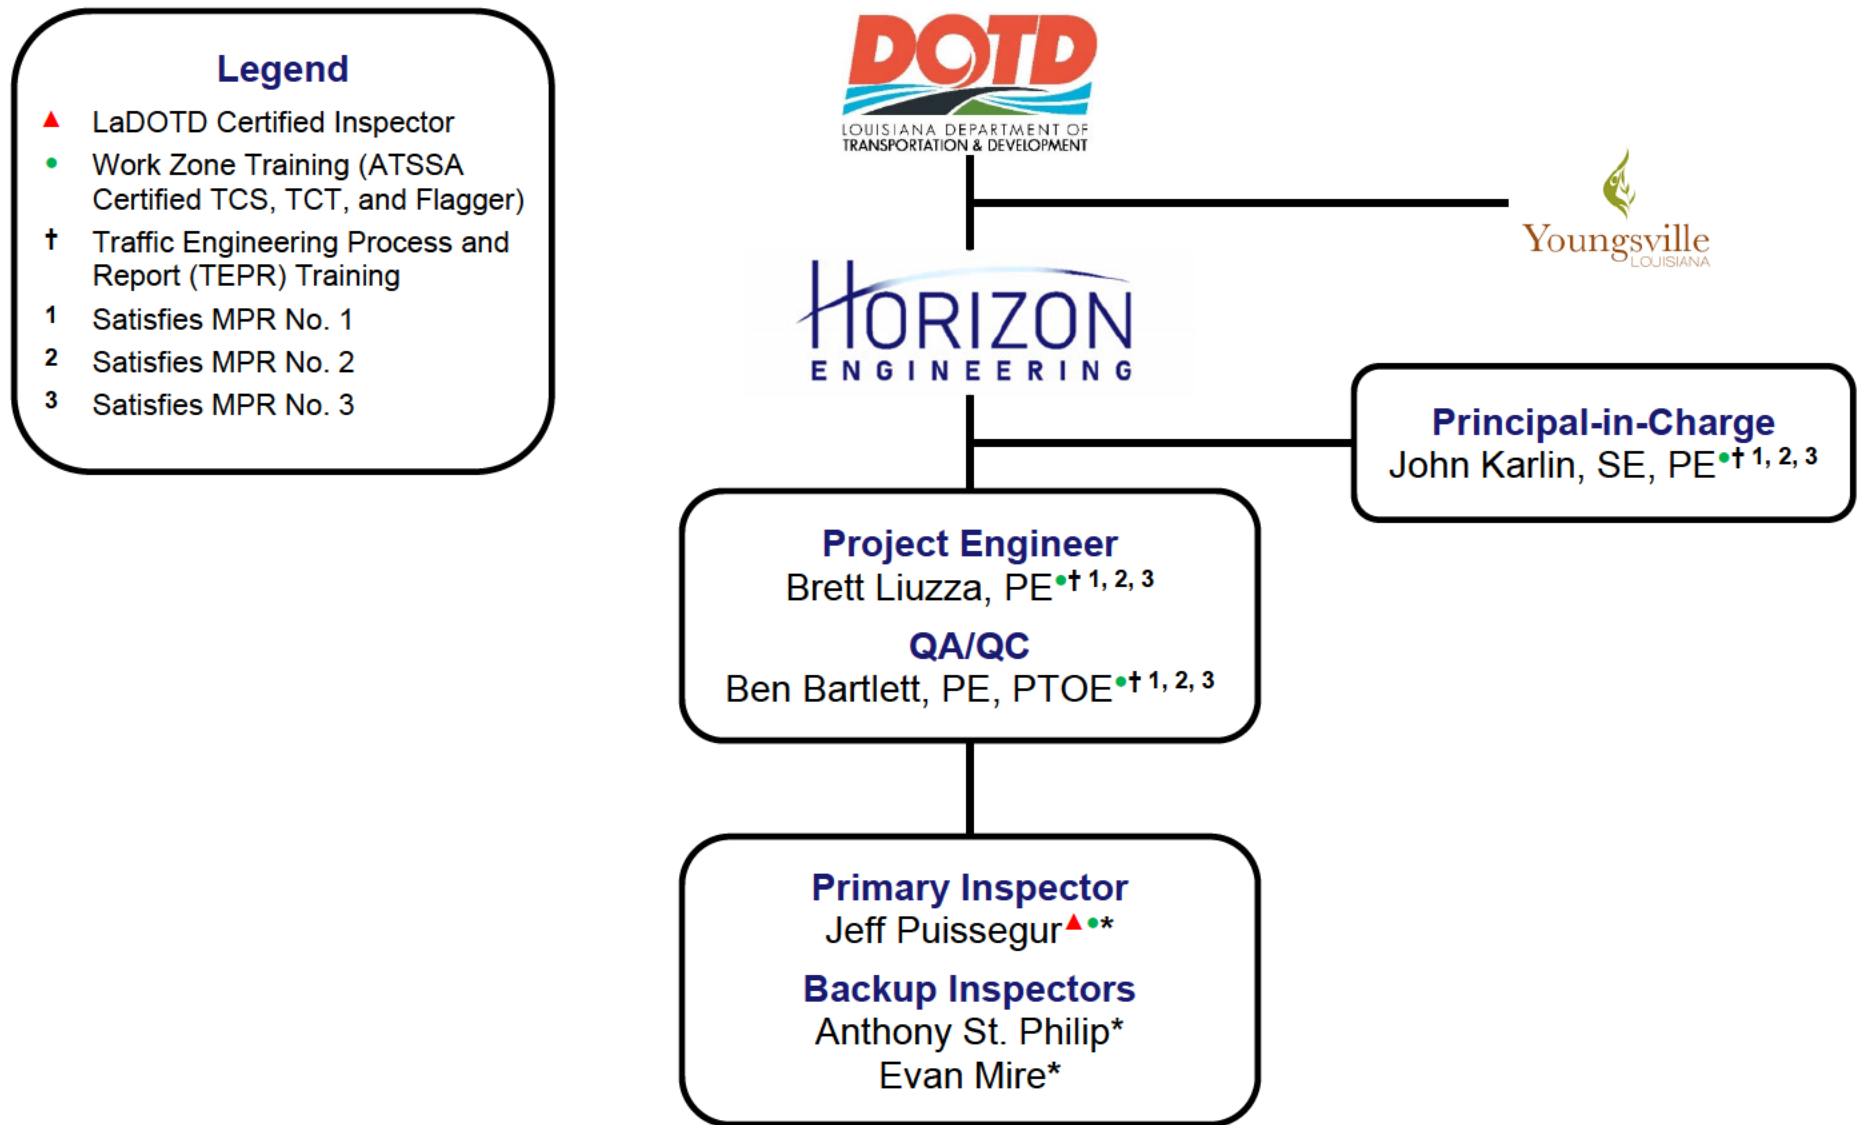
Legend

▲ LaDOTD Certified Inspector

• Work Zone Training (ATSSA Certified TCS, TCT, and Flagger)

† Traffic Engineering Process and Report (TEPR) Training

1 Satisfies MPR No. 1

2 Satisfies MPR No. 2

3 Satisfies MPR No. 3

DOTD
LOUISIANA DEPARTMENT OF TRANSPORTATION & DEVELOPMENT

Youngsville LOUISIANA

HORIZON ENGINEERING

Principal-in-Charge
John Karlin, SE, PE•† 1, 2, 3

Project Engineer
Brett Liuzza, PE•† 1, 2, 3

QA/QC
Ben Bartlett, PE, PTOE•† 1, 2, 3

Primary Inspector
Jeff Puissegur▲•*

Backup Inspectors
Anthony St. Philip*
Evan Mire*